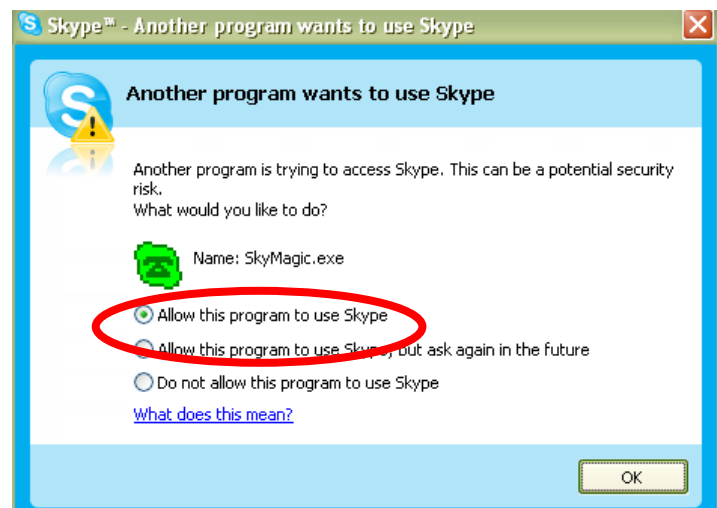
Skype™ - Another program wants to use Skype

Another program wants to use Skype

Another program is trying to access Skype. This can be a potential security risk.
What would you like to do?

Name: SkyMagic.exe

Allow this program to use Skype

Allow this program to use Skype, but ask again in the future

Do not allow this program to use Skype

What does this mean?

OK